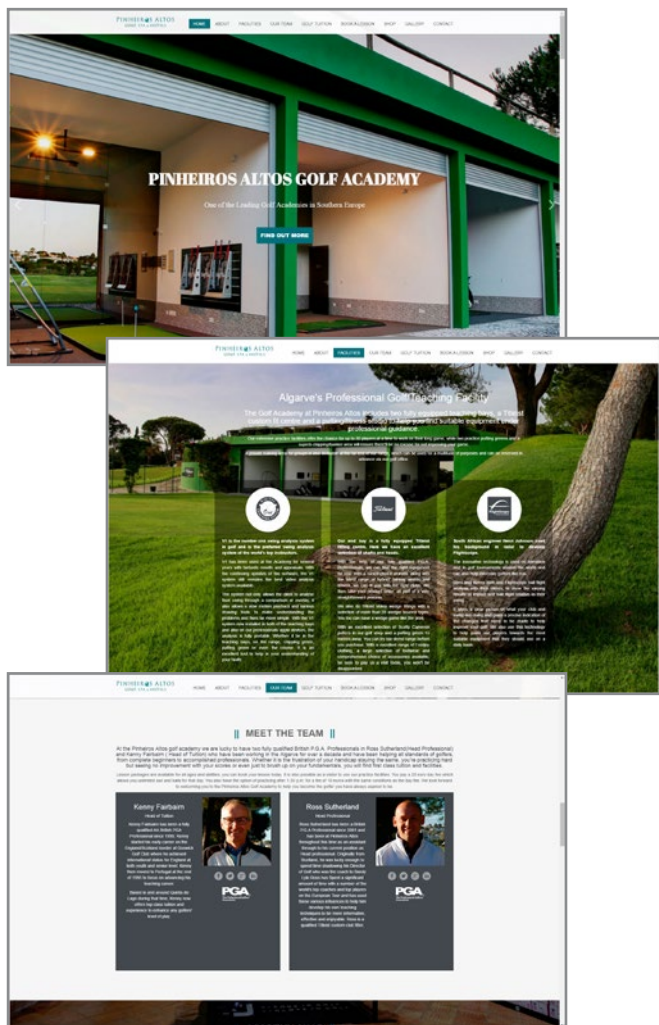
PINHEIROS ALTOS

HOME ABOUT FACILITIES OUR TEAM GOLF TUITION BOOK A LESSON SHOP GALLERY CONTACT

PINHEIROS ALTOS GOLF ACADEMY

One of the Leading Golf Academies in Southern Europe

FIND OUT MORE

PINHEIROS ALTOS

HOME ABOUT FACILITIES OUR TEAM GOLF TUITION BOOK A LESSON SHOP GALLERY CONTACT

Algarve's Professional Golf Teaching Facility

The Golf Academy at Pinheiros Altos includes two fully equipped teaching bays, a Titleist custom fit centre and a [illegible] suitable equipment under professional guidance.

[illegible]

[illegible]

Titleist

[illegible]

PINHEIROS ALTOS

HOME ABOUT FACILITIES OUR TEAM GOLF TUITION BOOK A LESSON SHOP GALLERY CONTACT

MEET THE TEAM

At the Pinheiros Altos golf academy we are lucky to have two fully qualified British P.G.A. Professionals in Ross Sutherland(Head Professional) and Kenny Fairbairn ( Head of Tuition) who have been working in the Algarve for over a decade and have been helping all standards of golfers from complete beginners to accomplished professionals. Whether it is the frustration of your handicap staying the same, you're practicing hard but seeing no improvement with your scores or even just to brush up on your fundamentals, you will find that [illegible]

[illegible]

Kenny Fairbairn

Head of Tuition

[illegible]

Ross Sutherland

Head Professional

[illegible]

PGA

PGA